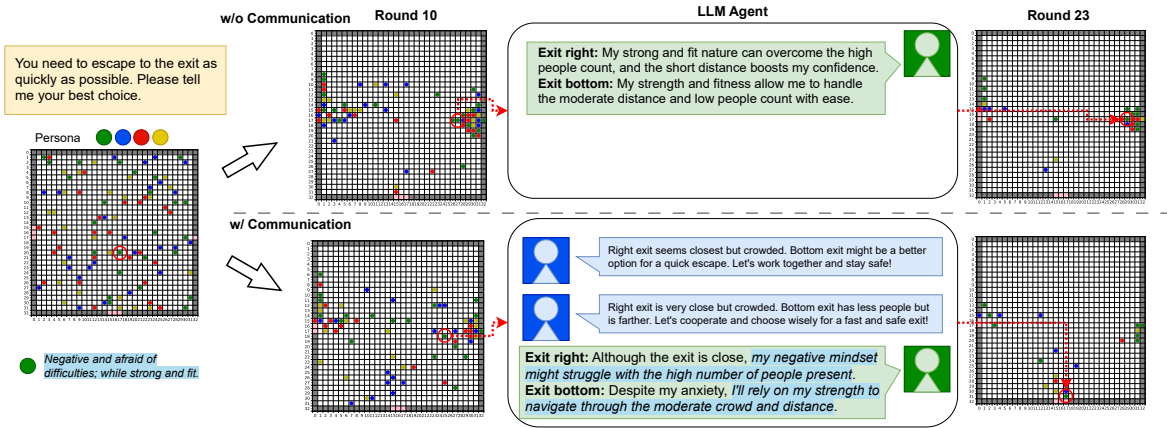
You need to escape to the exit as quickly as possible. Please tell me your best choice.

Persona

Negative and afraid of difficulties; while strong and fit.

w/o Communication

Round 10

LLM Agent

Round 23

Exit right: My strong and fit nature can overcome the high people count, and the short distance boosts my confidence.
Exit bottom: My strength and fitness allow me to handle the moderate distance and low people count with ease.

w/ Communication

Right exit seems closest but crowded. Bottom exit might be a better option for a quick escape. Let's work together and stay safe!

Right exit is very close but crowded. Bottom exit has less people but is farther. Let's cooperate and choose wisely for a fast and safe exit!

Exit right: Although the exit is close, my negative mindset might struggle with the high number of people present.
Exit bottom: Despite my anxiety, I'll rely on my strength to navigate through the moderate crowd and distance.